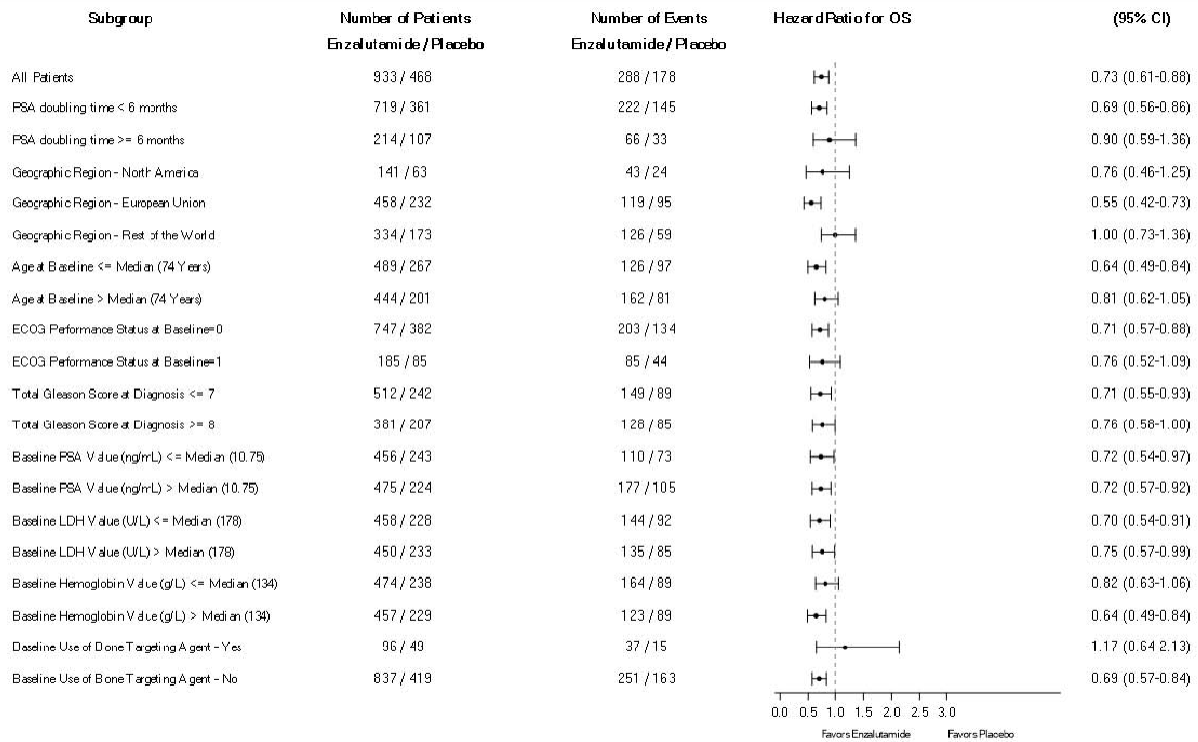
| Subgroup | Number of Patients Enzalutamide / Placebo | Number of Events Enzalutamide / Placebo | Hazard Ratio for OS | (95% CI) |
|---|---|---|---|---|
| All Patients | 933 / 468 | 288 / 178 | | 0.73 (0.61-0.88) |
| PSA doubling time < 6 months | 719 / 361 | 222 / 145 | | 0.69 (0.56-0.86) |
| PSA doubling time >= 6 months | 214 / 107 | 66 / 33 | | 0.90 (0.59-1.36) |
| Geographic Region - North America | 141 / 63 | 43 / 24 | | 0.76 (0.46-1.25) |
| Geographic Region - European Union | 458 / 232 | 119 / 95 | | 0.55 (0.42-0.73) |
| Geographic Region - Rest of the World | 334 / 173 | 126 / 59 | | 1.00 (0.73-1.36) |
| Age at Baseline <= Median (74 Years) | 489 / 267 | 126 / 97 | | 0.64 (0.49-0.84) |
| Age at Baseline > Median (74 Years) | 444 / 201 | 162 / 81 | | 0.81 (0.62-1.05) |
| ECOG Performance Status at Baseline=0 | 747 / 382 | 203 / 134 | | 0.71 (0.57-0.88) |
| ECOG Performance Status at Baseline=1 | 185 / 85 | 85 / 44 | | 0.76 (0.52-1.09) |
| Total Gleason Score at Diagnosis <= 7 | 512 / 242 | 149 / 89 | | 0.71 (0.55-0.93) |
| Total Gleason Score at Diagnosis >= 8 | 381 / 207 | 128 / 85 | | 0.76 (0.58-1.00) |
| Baseline PSA Value (ng/mL) <= Median (10.75) | 456 / 243 | 110 / 73 | | 0.72 (0.54-0.97) |
| Baseline PSA Value (ng/mL) > Median (10.75) | 475 / 224 | 177 / 105 | | 0.72 (0.57-0.92) |
| Baseline LDH Value (U/L) <= Median (178) | 458 / 228 | 144 / 92 | | 0.70 (0.54-0.91) |
| Baseline LDH Value (U/L) > Median (178) | 450 / 233 | 135 / 85 | | 0.75 (0.57-0.99) |
| Baseline Hemoglobin Value (g/L) <= Median (134) | 474 / 238 | 164 / 89 | | 0.82 (0.63-1.06) |
| Baseline Hemoglobin Value (g/L) > Median (134) | 457 / 229 | 123 / 89 | | 0.64 (0.49-0.84) |
| Baseline Use of Bone Targeting Agent - Yes | 96 / 49 | 37 / 15 | | 1.17 (0.64 2.13) |
| Baseline Use of Bone Targeting Agent - No | 837 / 419 | 251 / 163 | | 0.69 (0.57-0.84) |

0.0 0.5 1.0 1.5 2.0 2.5 3.0

Favors Enzalutamide Favors Placebo